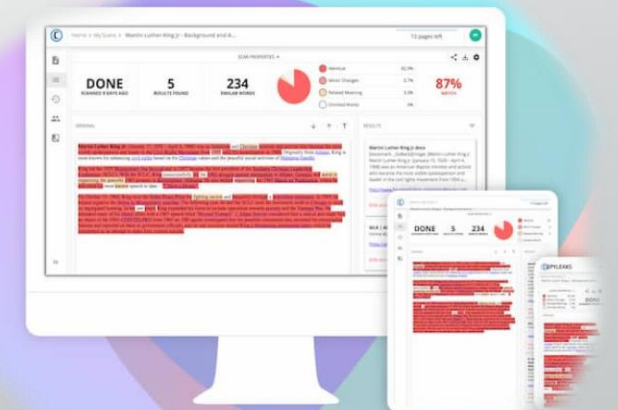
Home > My Scans > Martin Luther King Jr - Background and A...

13 pages left

SCAN PROPERTIES

DONE
SCANNED 8 DAYS AGO

5
RESULTS FOUND

234
SIMILAR WORDS

Identical 82.9%
Minor Changes 3.7%
Related Meaning 0.5%
Omitted Words 0%

87%
MATCH

ORIGINAL

RESULTS

Martin Luther King Jr. Bio

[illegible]

DONE 5 234

COPYLEAKS

DONE